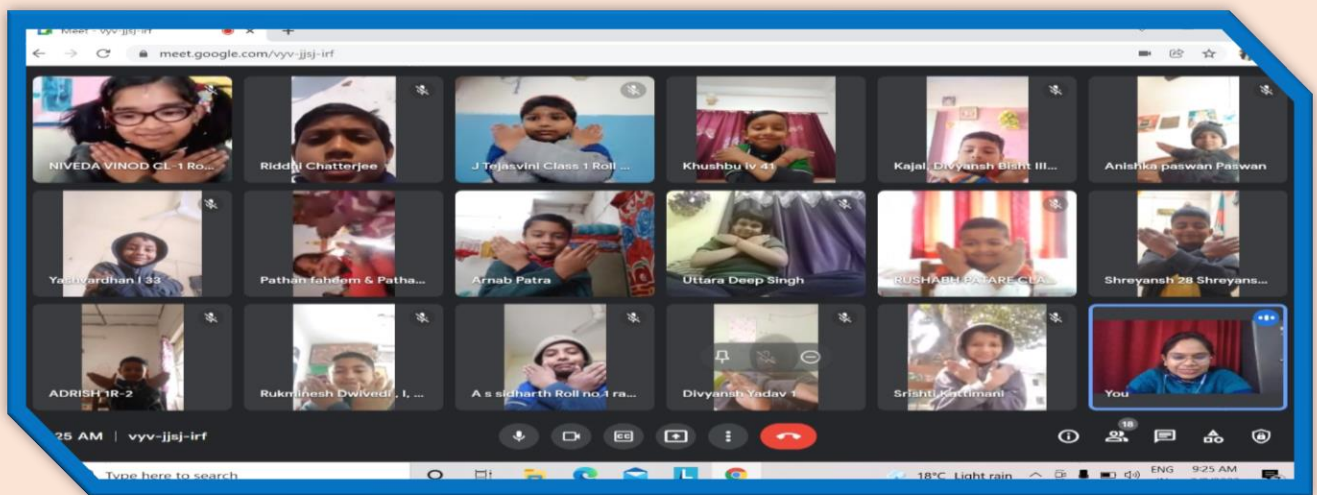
Meet - vyv-jjsj-irf

meet.google.com/vyv-jjsj-irf

NIVEDA VINOD CL-1 Ro...

Riddhi Chatterjee

J Tejasvini Class 1 Roll ...

Khushbu iv 41

Kajal, Divyansh Bisht III...

Anishka paswan Paswan

Yashvardhan I 33

Pathan faheem & Patha...

Arnab Patra

Uttara Deep Singh

RUSHABH PATARE CLA...

Shreyansh 28 Shreyans...

ADRISH 1R-2

Rukminesh Dwivedi, I, ...

A s sidharth Roll no 1 ra...

Divyansh Yadav 1

Srishti Kuttimani

You

25 AM | vyv-jjsj-irf

18

Type here to search

18°C Light rain

ENG

9:25 AM